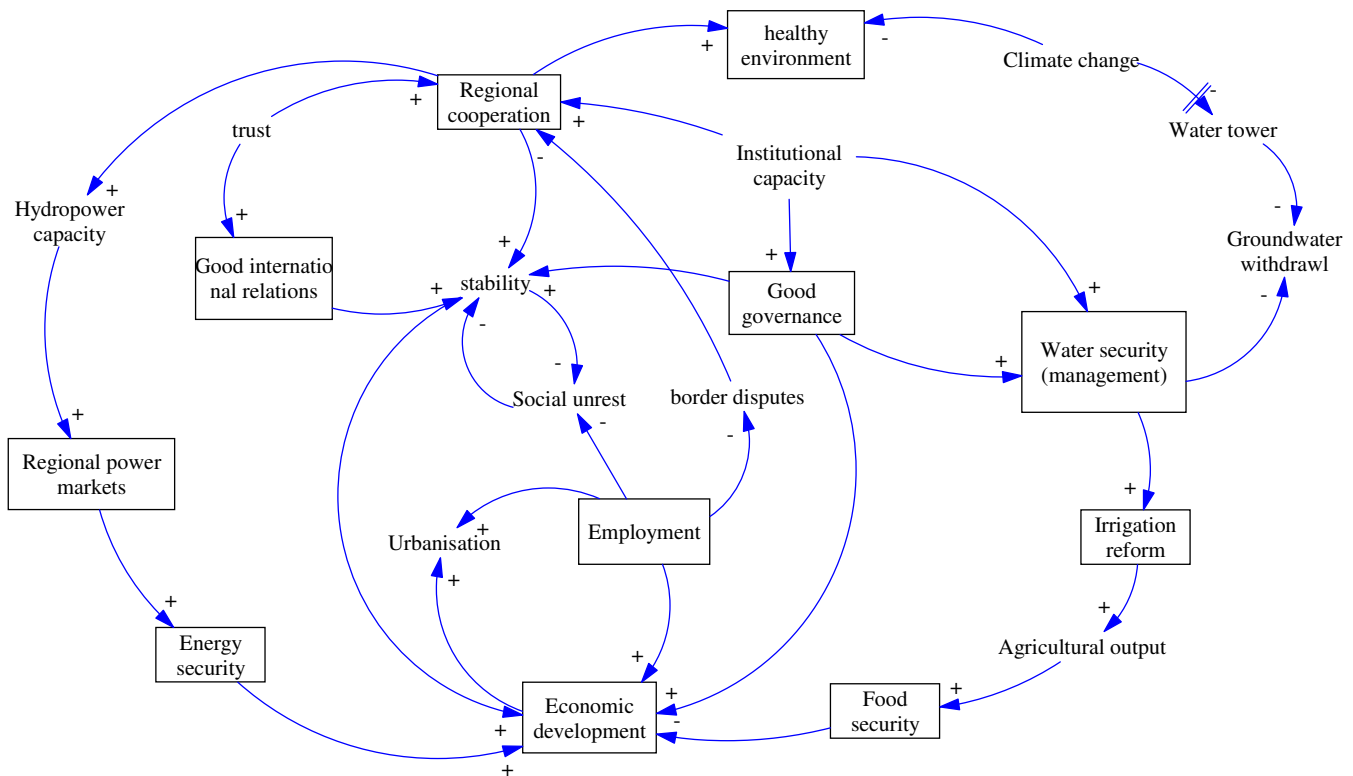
healthy environment
+
-
Climate change
Regional cooperation
+
+
-
Water tower
trust
Institutional capacity
-
+
Hydropower capacity
+
Groundwater withdrawl
+
Good internatio nal relations
stability
+
Good governance
+
-
+
+
-
-
+
Water security (management)
+
Social unrest
border disputes
Regional power markets
-
-
+
Irrigation reform
Urbanisation
+
Employment
+
+
Energy security
+
Agricultural output
+
+
Food security
+
Economic development
-
+
+